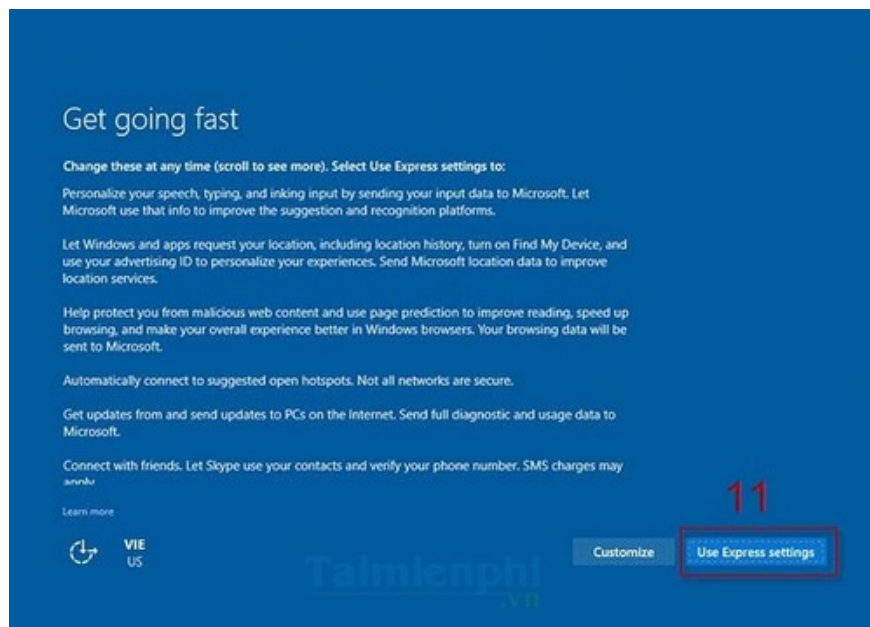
Get going fast

Change these at any time (scroll to see more). Select Use Express settings to:

Personalize your speech, typing, and inking input by sending your input data to Microsoft. Let Microsoft use that info to improve the suggestion and recognition platforms.

Let Windows and apps request your location, including location history, turn on Find My Device, and use your advertising ID to personalize your experiences. Send Microsoft location data to improve location services.

Help protect you from malicious web content and use page prediction to improve reading, speed up browsing, and make your overall experience better in Windows browsers. Your browsing data will be sent to Microsoft.

Automatically connect to suggested open hotspots. Not all networks are secure.

Get updates from and send updates to PCs on the Internet. Send full diagnostic and usage data to Microsoft.

Connect with friends. Let Skype use your contacts and verify your phone number. SMS charges may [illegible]

Learn more

VIE
US

11

Customize

Use Express settings

Taimienphi
.vn